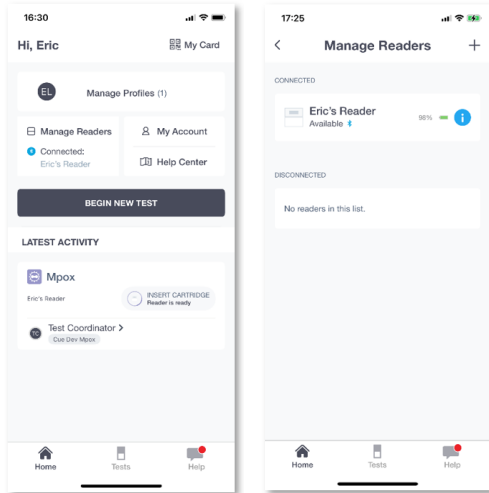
16:30

Hi, Eric

My Card

EL

Manage Profiles (1)

Manage Readers

Connected:
Eric's Reader

My Account

Help Center

BEGIN NEW TEST

LATEST ACTIVITY

Mpox

Eric's Reader

INSERT CARTRIDGE
Reader is ready

TC

Test Coordinator >

Cue Dev Mpox

Home

Tests

Help

17:25

<

Manage Readers

+

CONNECTED

Eric's Reader
Available

98%

DISCONNECTED

No readers in this list.

Home

Tests

Help